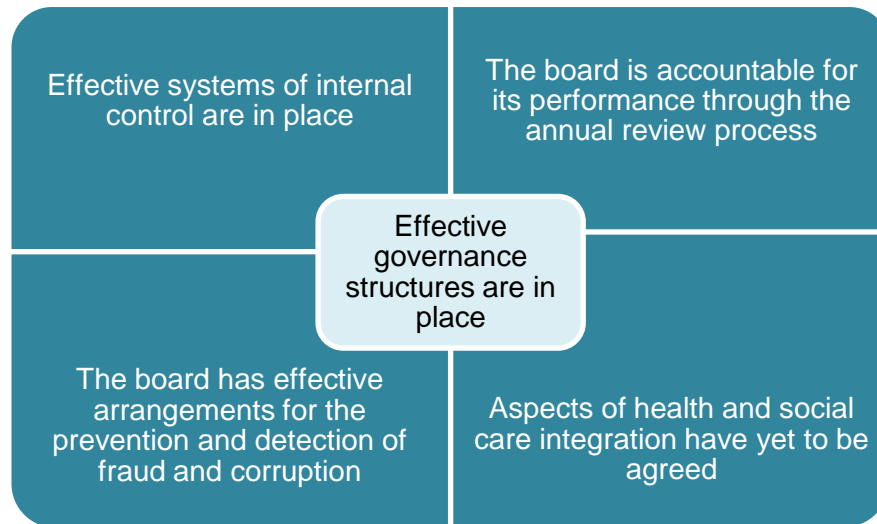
Effective systems of internal control are in place

The board is accountable for its performance through the annual review process

Effective governance structures are in place

The board has effective arrangements for the prevention and detection of fraud and corruption

Aspects of health and social care integration have yet to be agreed